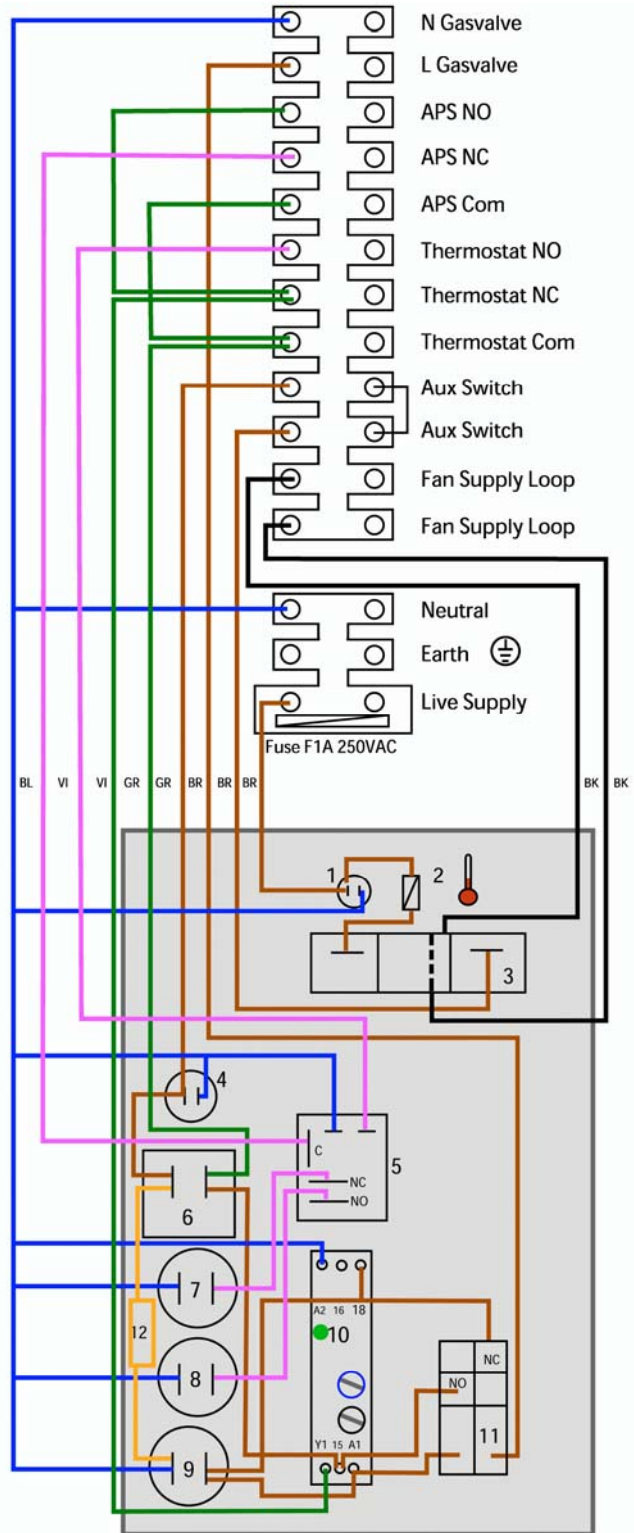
N Gasvalve
L Gasvalve
APS NO
APS NC
APS Com
Thermostat NO
Thermostat NC
Thermostat Com
Aux Switch
Aux Switch
Fan Supply Loop
Fan Supply Loop
Neutral
Earth
Live Supply
Fuse F1A 250VAC

BL VI VI GR GR BR BR BR BK BK

1 2
3
4
C
5
NC
NO
6
7
A2 16 18
10
12
8
NC
NO
11
9
Y1 15 A1